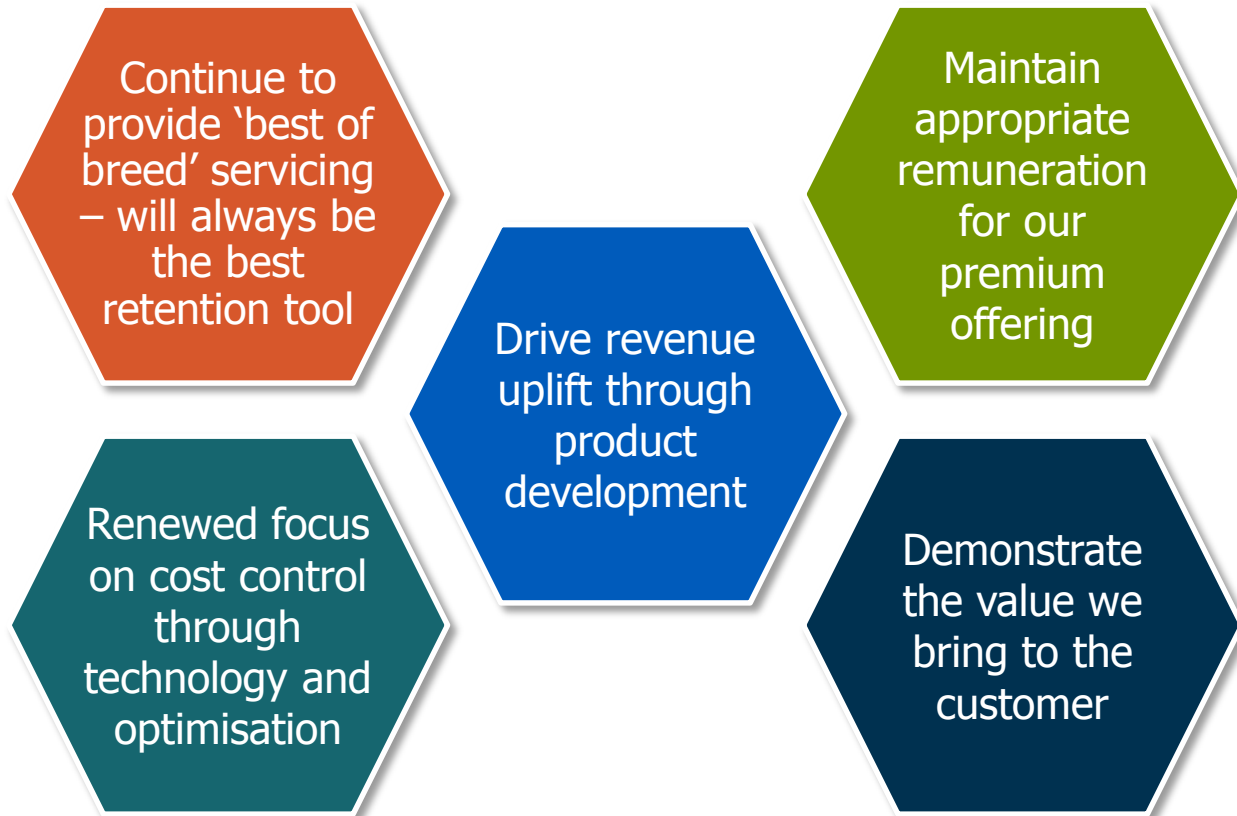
Continue to provide ‘best of breed’ servicing – will always be the best retention tool

Maintain appropriate remuneration for our premium offering

Drive revenue uplift through product development

Renewed focus on cost control through technology and optimisation

Demonstrate the value we bring to the customer